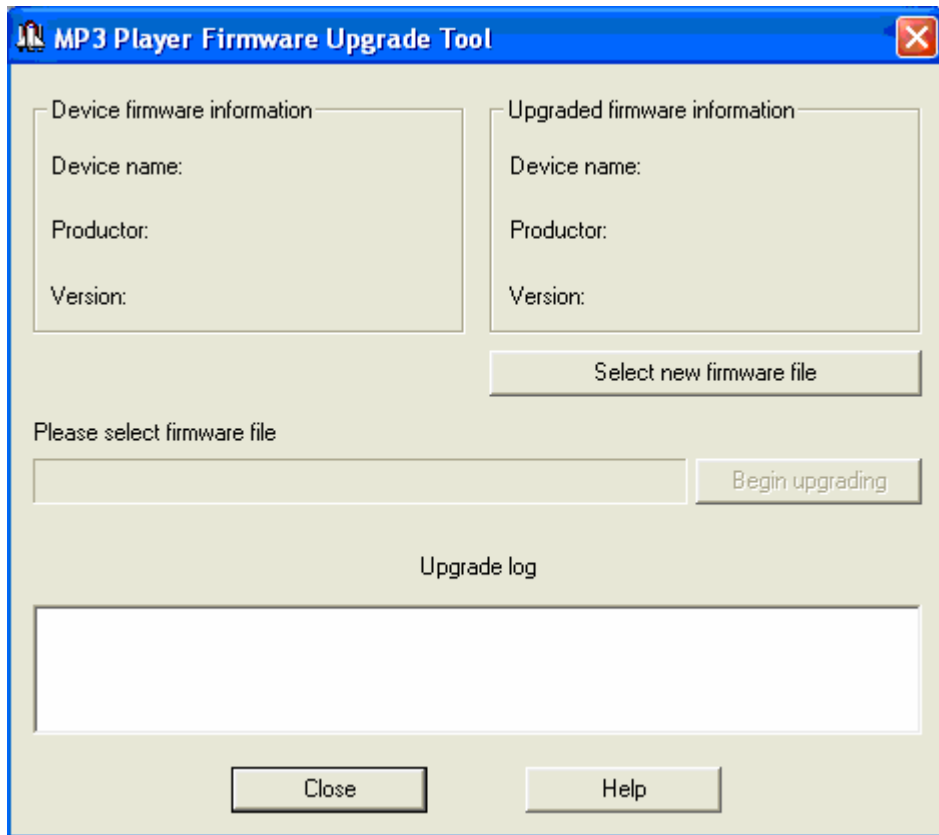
MP3 Player Firmware Upgrade Tool

Device firmware information

Device name:

Productor:

Version:

Upgraded firmware information

Device name:

Productor:

Version:

Select new firmware file

Please select firmware file

Begin upgrading

Upgrade log

Close

Help